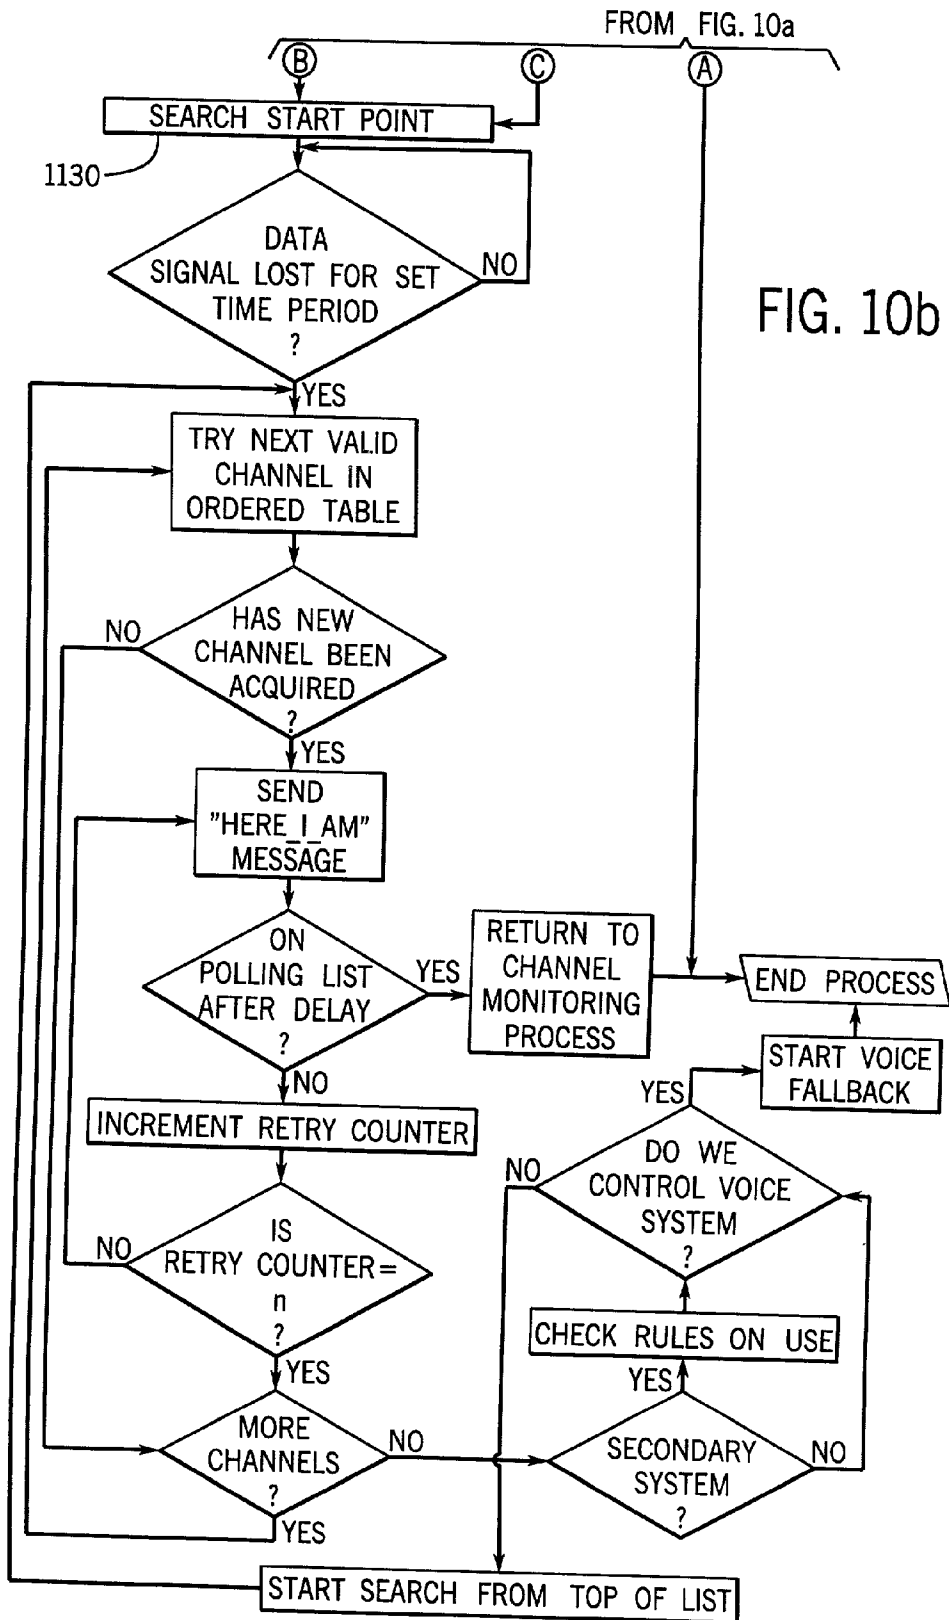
FROM FIG. 10a

B

C

A

SEARCH START POINT

1130

DATA SIGNAL LOST FOR SET TIME PERIOD ?

NO

FIG. 10b

YES

TRY NEXT VALID CHANNEL IN ORDERED TABLE

HAS NEW CHANNEL BEEN ACQUIRED ?

NO

YES

SEND "HERE_I_AM" MESSAGE

ON POLLING LIST AFTER DELAY ?

YES

RETURN TO CHANNEL MONITORING PROCESS

END PROCESS

START VOICE FALLBACK

NO

INCREMENT RETRY COUNTER

YES

DO WE CONTROL VOICE SYSTEM ?

NO

IS RETRY COUNTER = n ?

NO

CHECK RULES ON USE

YES

YES

MORE CHANNELS ?

NO

SECONDARY SYSTEM ?

NO

YES

START SEARCH FROM TOP OF LIST